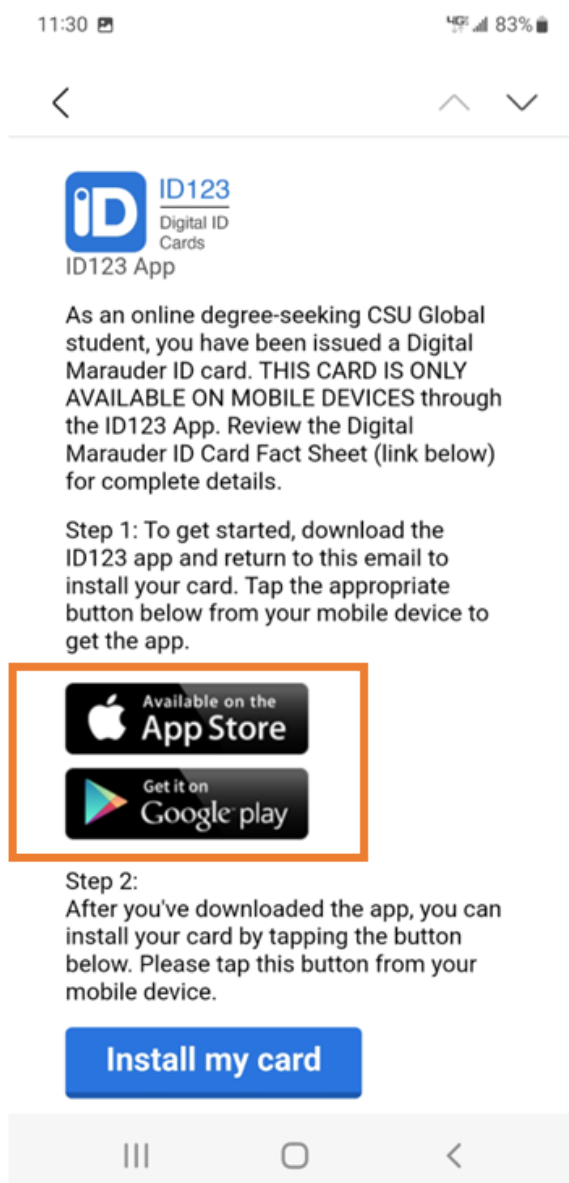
11:30 4G 83%

iD ID123 Digital ID Cards

ID123 App

As an online degree-seeking CSU Global student, you have been issued a Digital Marauder ID card. THIS CARD IS ONLY AVAILABLE ON MOBILE DEVICES through the ID123 App. Review the Digital Marauder ID Card Fact Sheet (link below) for complete details.

Step 1: To get started, download the ID123 app and return to this email to install your card. Tap the appropriate button below from your mobile device to get the app.

Available on the App Store

Get it on Google play

Step 2:
After you've downloaded the app, you can install your card by tapping the button below. Please tap this button from your mobile device.

Install my card